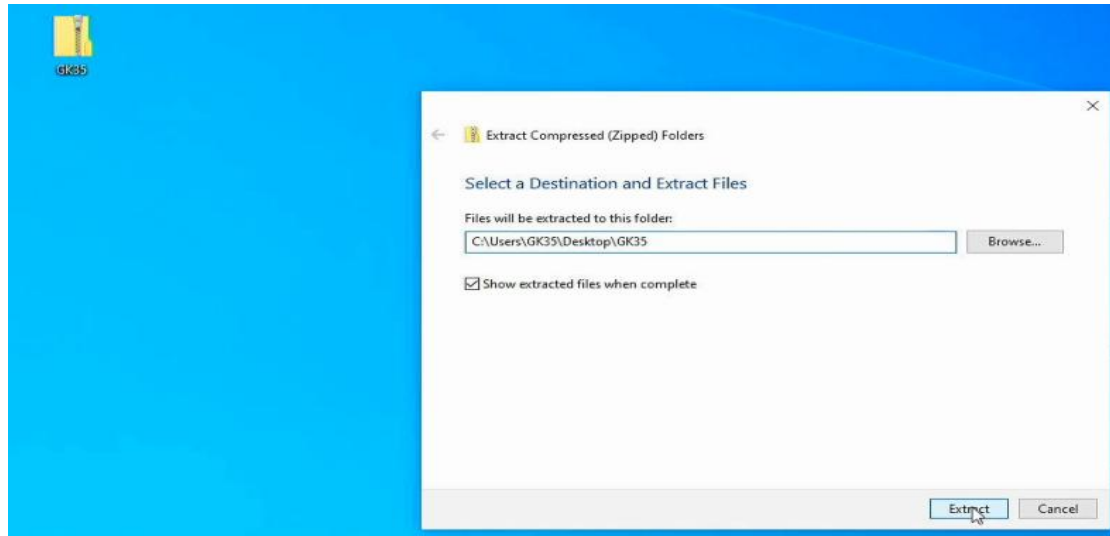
GK35

×

Extract Compressed (Zipped) Folders

Select a Destination and Extract Files

Files will be extracted to this folder:

C:\Users\GK35\Desktop\GK35

Browse...

Show extracted files when complete

Extract

Cancel